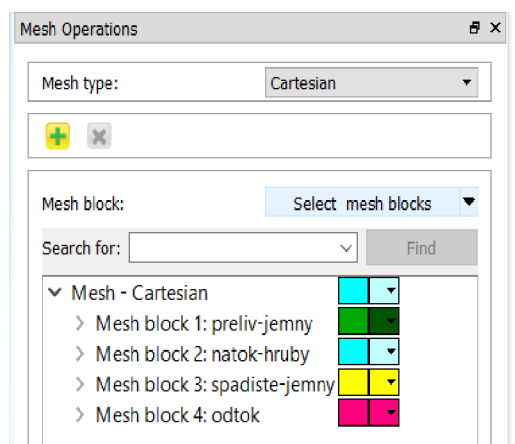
Mesh Operations

Mesh type: Cartesian

Mesh block: Select mesh blocks

Search for: Find

Mesh - Cartesian
Mesh block 1: preliv-jemny
Mesh block 2: natok-hruby
Mesh block 3: spadiste-jemny
Mesh block 4: odtok